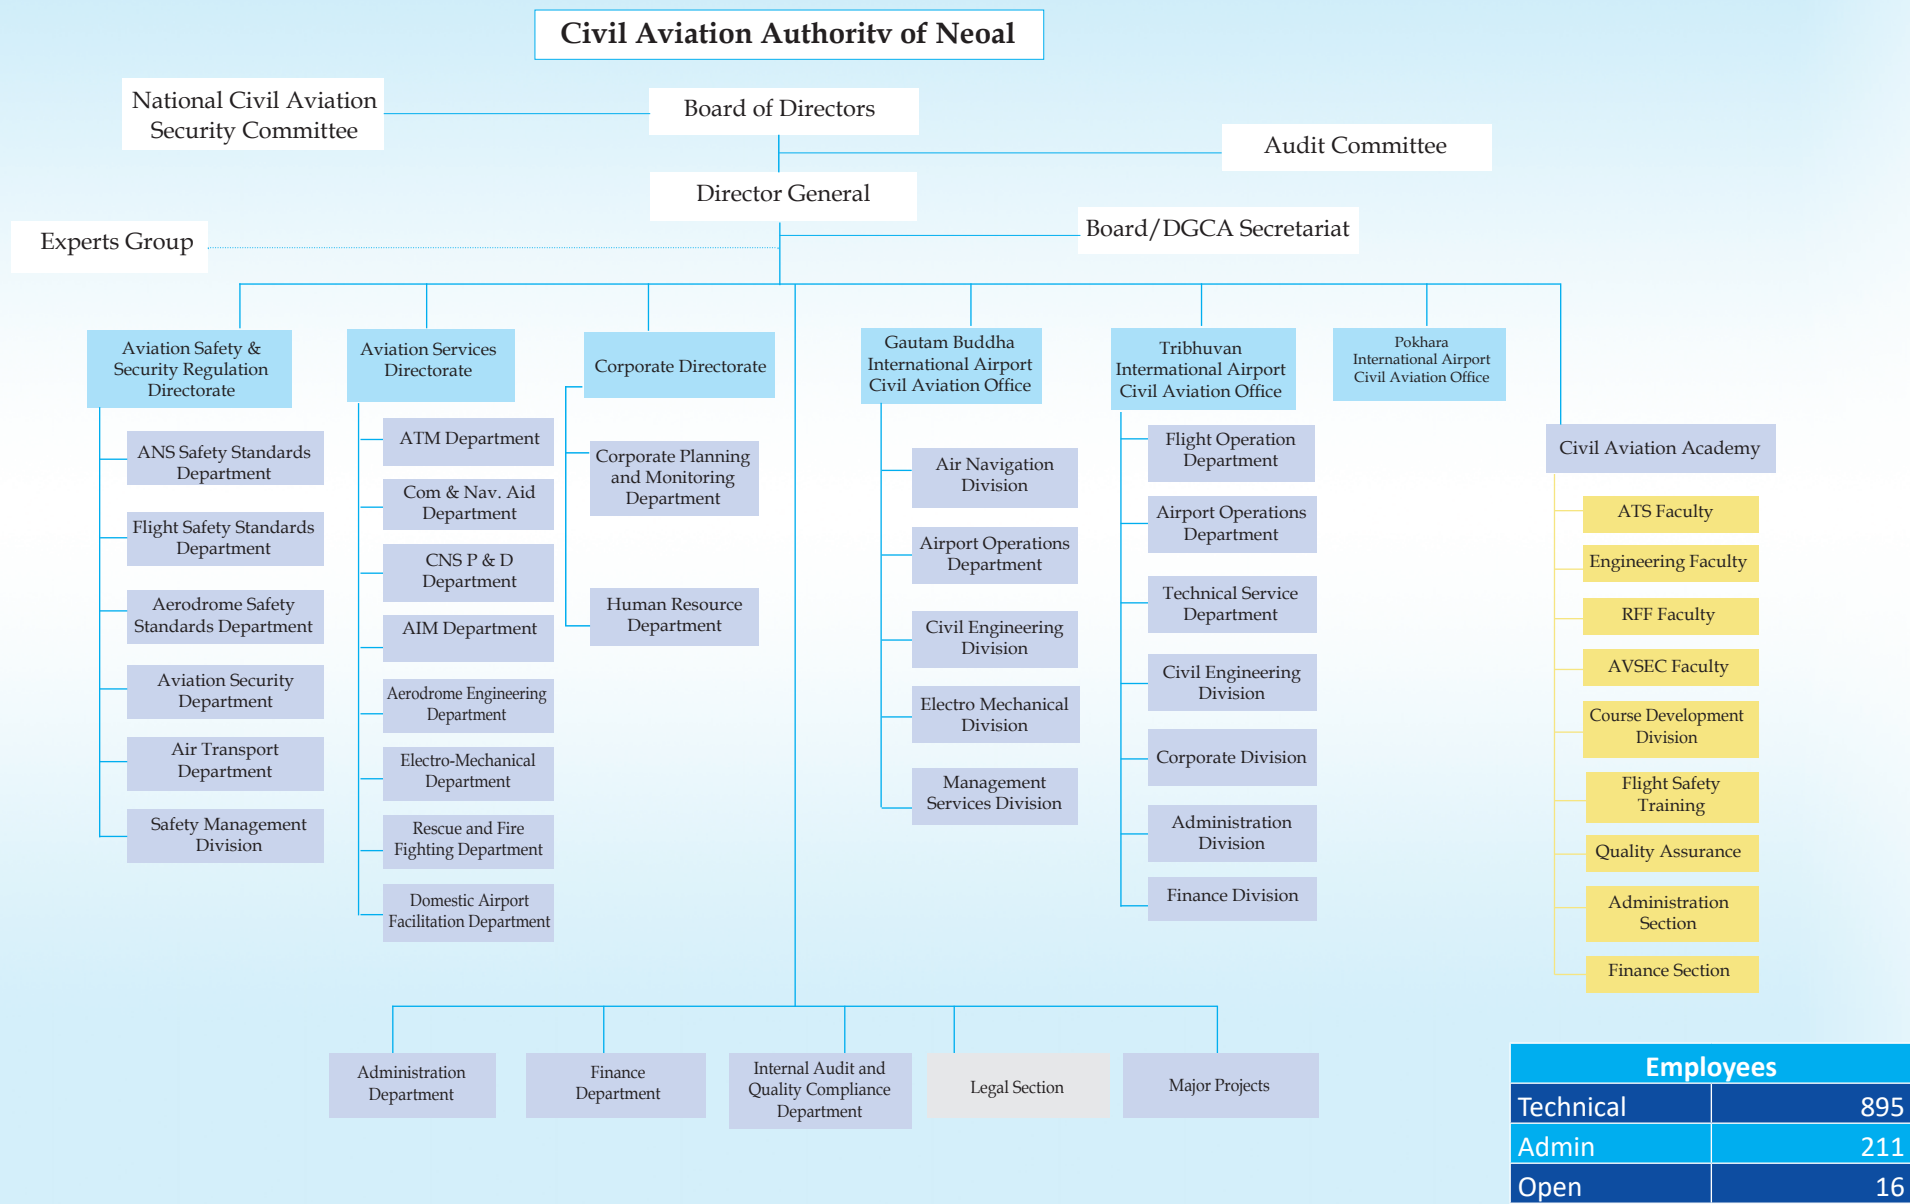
Civil Aviation Authoritv of Neoal

National Civil Aviation Security Committee

Board of Directors

Audit Committee

Director General

Board/DGCA Secretariat

Experts Group

Aviation Safety & Security Regulation Directorate

ANS Safety Standards Department

Flight Safety Standards Department

Aerodrome Safety Standards Department

Aviation Security Department

Air Transport Department

Safety Management Division

Aviation Services Directorate

ATM Department

Com & Nav. Aid Department

CNS P & D Department

AIM Department

Aerodrome Engineering Department

Electro-Mechanical Department

Rescue and Fire Fighting Department

Domestic Airport Facilitation Department

Corporate Directorate

Corporate Planning and Monitoring Department

Human Resource Department

Gautam Buddha International Airport Civil Aviation Office

Air Navigation Division

Airport Operations Department

Civil Engineering Division

Electro Mechanical Division

Management Services Division

Tribhuvan International Airport Civil Aviation Office

Flight Operation Department

Airport Operations Department

Technical Service Department

Civil Engineering Division

Corporate Division

Administration Division

Finance Division

Pokhara International Airport Civil Aviation Office

Civil Aviation Academy

ATS Faculty

Engineering Faculty

RFF Faculty

AVSEC Faculty

Course Development Division

Flight Safety Training

Quality Assurance

Administration Section

Finance Section

Administration Department

Finance Department

Internal Audit and Quality Compliance Department

Legal Section

Major Projects

| Employees | |
|---|---|
| Technical | 895 |
| Admin | 211 |
| Open | 16 |